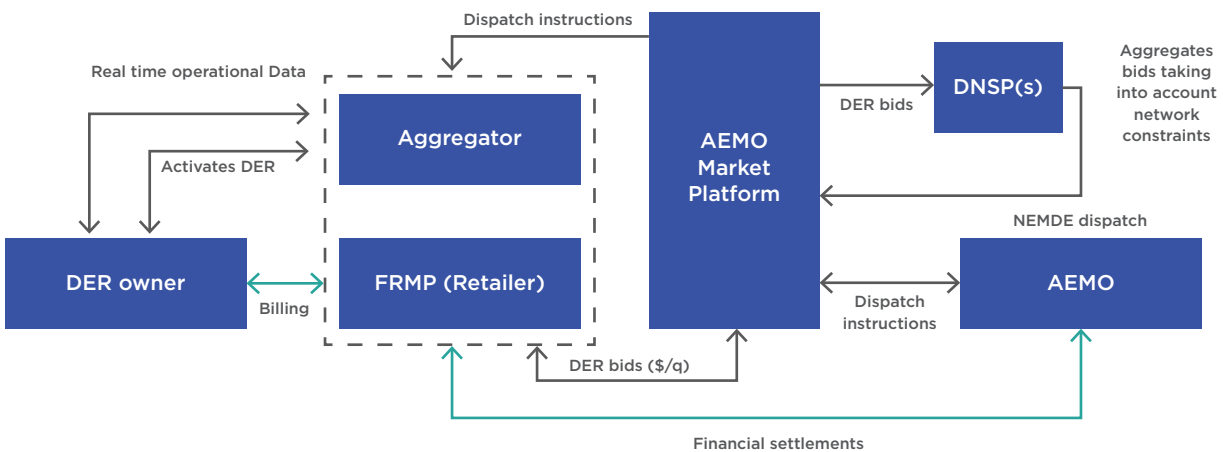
Dispatch instructions

Real time operational Data

Aggregator

Activates DER

DER owner

Billing

FRMP (Retailer)

AEMO Market Platform

DER bids

DNSP(s)

Aggregates bids taking into account network constraints

NEMDE dispatch

AEMO

Dispatch instructions

DER bids ($/q)

Financial settlements